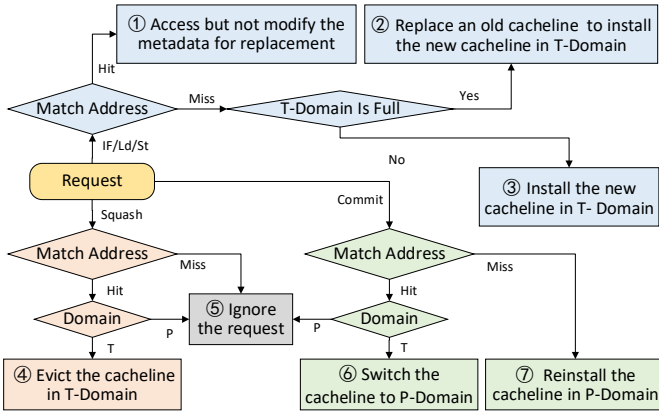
① Access but not modify the metadata for replacement

② Replace an old cacheline to install the new cacheline in T-Domain

Hit

Match Address

Miss

T-Domain Is Full

Yes

IF/Ld/St

No

Request

③ Install the new cacheline in T- Domain

Squash

Commit

Match Address

Miss

Match Address

Miss

Hit

Hit

Domain

P

⑤ Ignore the request

P

Domain

T

T

④ Evict the cacheline in T-Domain

⑥ Switch the cacheline to P-Domain

⑦ Reinstall the cacheline in P-Domain